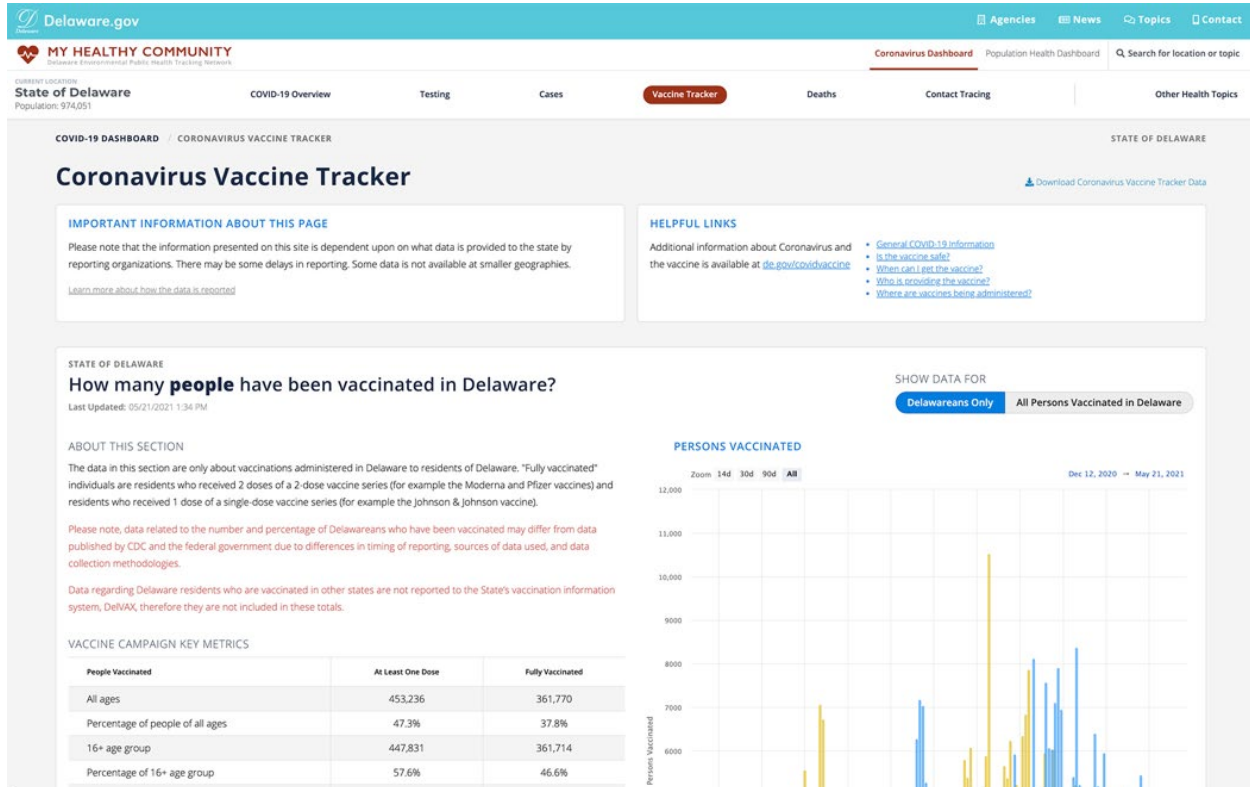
Delaware.gov

Agencies News Topics Contact

MY HEALTHY COMMUNITY
Delaware Environmental Public Health Tracking Network

Coronavirus Dashboard Population Health Dashboard Search for location or topic

CURRENT LOCATION
State of Delaware
Population: 974,051

COVID-19 Overview Testing Cases Vaccine Tracker Deaths Contact Tracing Other Health Topics

COVID-19 DASHBOARD / CORONAVIRUS VACCINE TRACKER

STATE OF DELAWARE

Coronavirus Vaccine Tracker

Download Coronavirus Vaccine Tracker Data

IMPORTANT INFORMATION ABOUT THIS PAGE

Please note that the information presented on this site is dependent upon on what data is provided to the state by reporting organizations. There may be some delays in reporting. Some data is not available at smaller geographies.

Learn more about how the data is reported

HELPFUL LINKS

Additional information about Coronavirus and the vaccine is available at de.gov/covidvaccine

- General COVID-19 Information
- Is the vaccine safe?
- When can I get the vaccine?
- Who is providing the vaccine?
- Where are vaccines being administered?

STATE OF DELAWARE

How many **people** have been vaccinated in Delaware?

Last Updated: 05/21/2021 1:34 PM

SHOW DATA FOR

Delawareans Only All Persons Vaccinated in Delaware

ABOUT THIS SECTION

The data in this section are only about vaccinations administered in Delaware to residents of Delaware. "Fully vaccinated" individuals are residents who received 2 doses of a 2-dose vaccine series (for example the Moderna and Pfizer vaccines) and residents who received 1 dose of a single-dose vaccine series (for example the Johnson & Johnson vaccine).

Please note, data related to the number and percentage of Delawareans who have been vaccinated may differ from data published by CDC and the federal government due to differences in timing of reporting, sources of data used, and data collection methodologies.

Data regarding Delaware residents who are vaccinated in other states are not reported to the State's vaccination information system, DelVAX, therefore they are not included in these totals.

VACCINE CAMPAIGN KEY METRICS

| People Vaccinated | At Least One Dose | Fully Vaccinated |
|---|---|---|
| All ages | 453,236 | 361,770 |
| Percentage of people of all ages | 47.3% | 37.8% |
| 16+ age group | 447,831 | 361,714 |
| Percentage of 16+ age group | 57.6% | 46.6% |

PERSONS VACCINATED

Zoom 14d 30d 90d All

Dec 12, 2020 → May 21, 2021

12,000
11,000
10,000
9000
8000
7000
6000

Persons Vaccinated